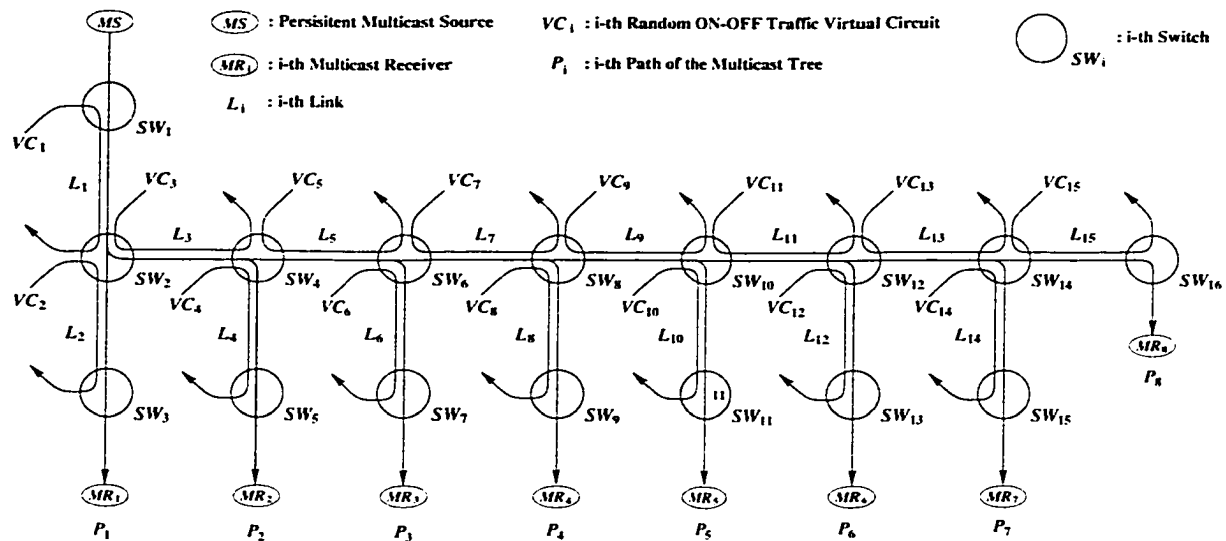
$MS$ : Persisitent Multicast Source
$VC_i$ : i-th Random ON-OFF Traffic Virtual Circuit
$SW_i$ : i-th Switch
$MR_i$ : i-th Multicast Receiver
$P_i$ : i-th Path of the Multicast Tree
$L_i$ : i-th Link

$MS$
$SW_1$
$VC_1$
$L_1$ $VC_3$ $VC_5$ $VC_7$ $VC_9$ $VC_{11}$ $VC_{13}$ $VC_{15}$
$L_3$ $L_5$ $L_7$ $L_9$ $L_{11}$ $L_{13}$ $L_{15}$
$SW_2$ $SW_4$ $SW_6$ $SW_8$ $SW_{10}$ $SW_{12}$ $SW_{14}$ $SW_{16}$
$VC_2$ $VC_4$ $VC_6$ $VC_8$ $VC_{10}$ $VC_{12}$ $VC_{14}$
$L_2$ $L_4$ $L_6$ $L_8$ $L_{10}$ $L_{12}$ $L_{14}$
$MR_8$
$P_8$
$SW_3$ $SW_5$ $SW_7$ $SW_9$ $SW_{11}$ $SW_{13}$ $SW_{15}$
11
$MR_1$ $MR_2$ $MR_3$ $MR_4$ $MR_5$ $MR_6$ $MR_7$
$P_1$ $P_2$ $P_3$ $P_4$ $P_5$ $P_6$ $P_7$